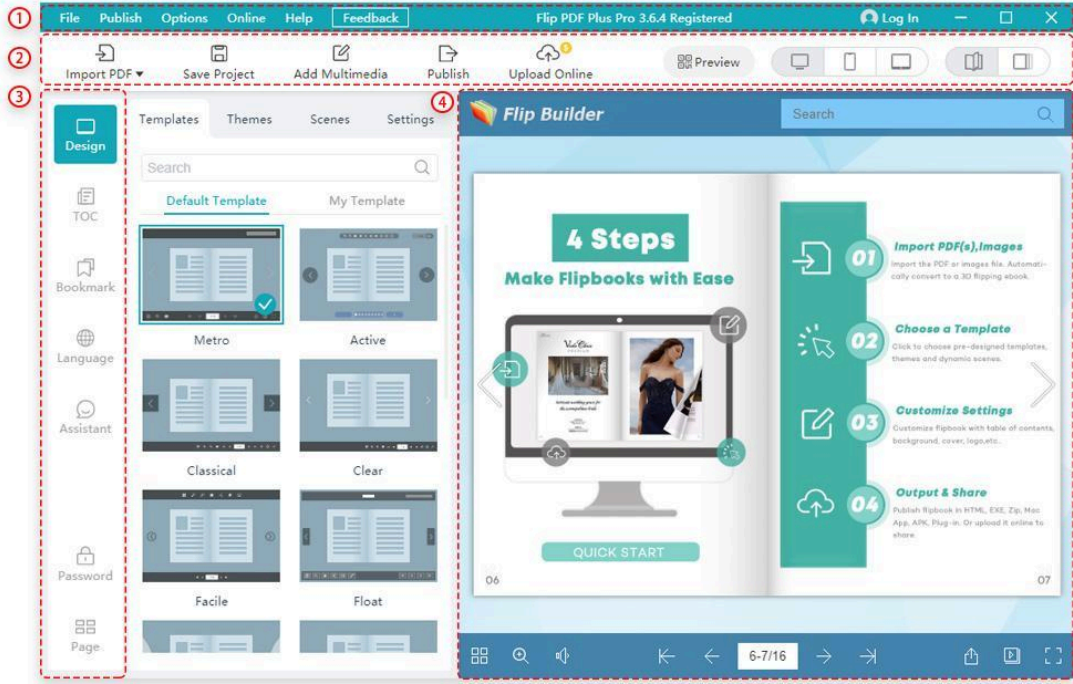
① File Publish Options Online Help Feedback Flip PDF Plus Pro 3.6.4 Registered Log In

② Import PDF ▾ Save Project Add Multimedia Publish Upload Online Preview

③ Design TOC Bookmark Language Assistant Password Page

Templates Themes Scenes Settings

Search

Default Template My Template

Metro Active
Classical Clear
Facile Float

④ Flip Builder Search

4 Steps
Make Flipbooks with Ease

QUICK START

06

01 Import PDF(s),Images
Import the PDF or images file. Automatically convert to a 3D flipping ebook.

02 Choose a Template
Click to choose pre-designed templates, themes and dynamic scenes.

03 Customize Settings
Customize flipbook with table of contents, background, cover, logo,etc.

04 Output & Share
Publish flipbook in HTML, EXE, Zip, Mac App, APK, Plug-in. Or upload it online to share.

07

6-7/16